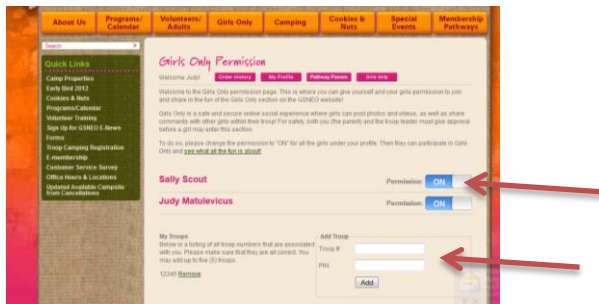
About Us | Programs/ Calendar | Volunteers/ Adults | Girls Only | Camping | Cookies & Nuts | Special Events | Membership Pathways

Search

Quick Links
Camp Properties
Early Bird 2012
Cookies & Nuts
Programs/Calendar
Volunteer Training
Sign Up for GSNEO E-News
Forms
Troop Camping Registration
E-membership
Customer Service Survey
Office Hours & Locations
Updated Available Campsite from Cancellations

Girls Only Permission

Welcome Judy! Order History My Profile Pathway Passes Girls Only

Welcome to the Girls Only permission page. This is where you can give yourself and your girls permission to join and share in the fun of the Girls Only section on the GSNEO website!

Girls Only is a safe and secure online social experience where girls can post photos and videos, as well as share comments with other girls within their troop! For safety, both you (the parent) and the troop leader must give approval before a girl may enter this section.

To do so, please change the permission to "On" for all the girls under your profile. Then they can participate in Girls Only and see what all the fun is about!

Sally Scout Permission: ON

Judy Matulevicus Permission: ON

My Troops
Below is a listing of all troop numbers that are associated with you. Please make sure that they are all correct. You may add up to five (5) troops.

12345 Remove

Add Troop
Troop #
PIN
Add